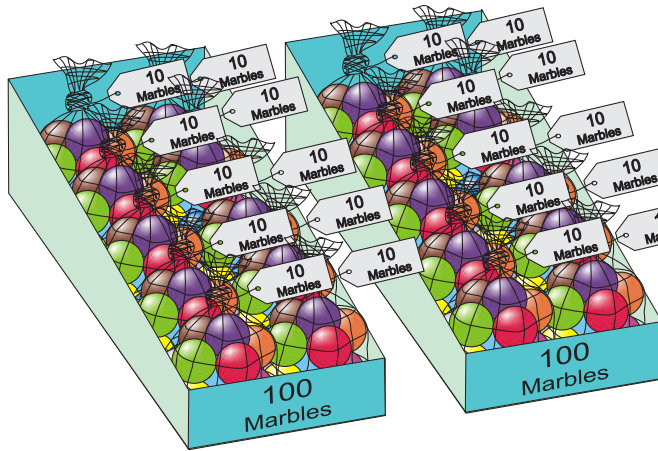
10 Marbles

10 Marbles

10 Marbles

10 Marbles

10 Marbles

10 Marbles

10 Marbles

10 Marbles

10 Marbles

10 Marbles

100 Marbles

10 Marbles

10 Marbles

10 Marbles

10 Marbles

10 Marbles

10 Marbles

10 Marbles

10 Marbles

10 Marbles

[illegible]

100 Marbles